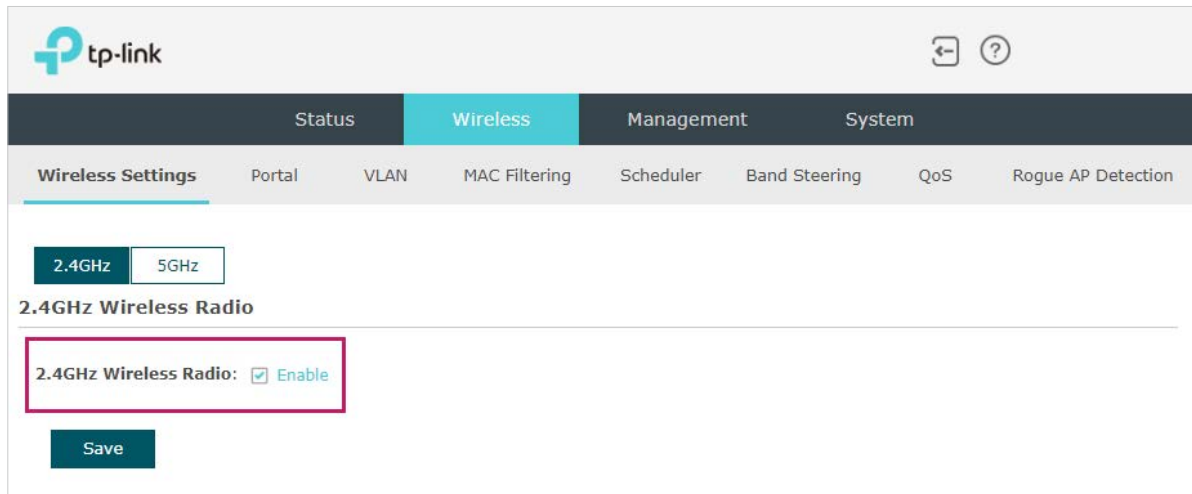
tp-link

Status Wireless Management System

Wireless Settings Portal VLAN MAC Filtering Scheduler Band Steering QoS Rogue AP Detection

2.4GHz 5GHz

2.4GHz Wireless Radio

2.4GHz Wireless Radio: Enable

Save